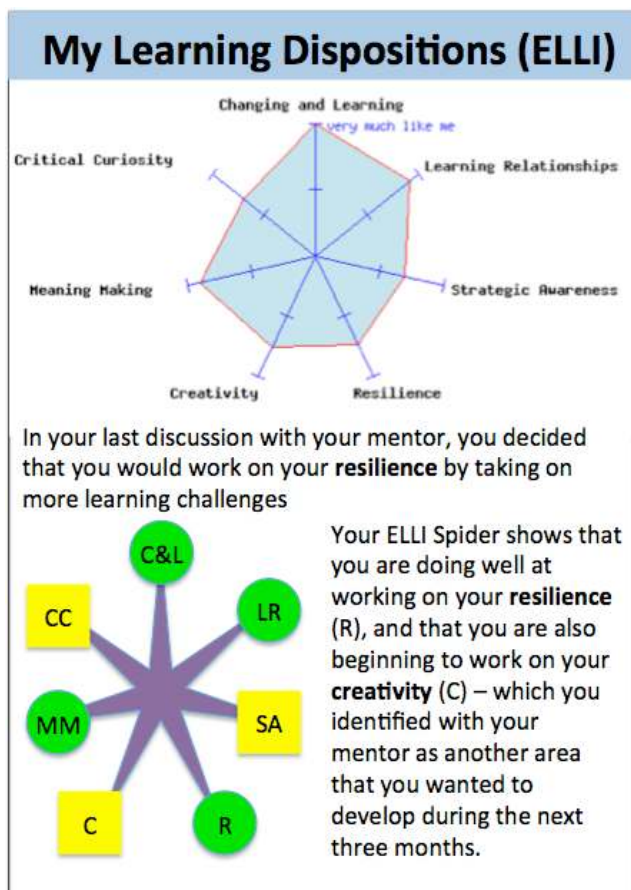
My Learning Dispositions (ELLI)

Changing and Learning

very much like me

Critical Curiosity

Learning Relationships

Meaning Making

Strategic Awareness

Creativity

Resilience

In your last discussion with your mentor, you decided that you would work on your **resilience** by taking on more learning challenges

C&L

CC

LR

MM

SA

C

R

Your ELLI Spider shows that you are doing well at working on your **resilience** (R), and that you are also beginning to work on your **creativity** (C) – which you identified with your mentor as another area that you wanted to develop during the next three months.